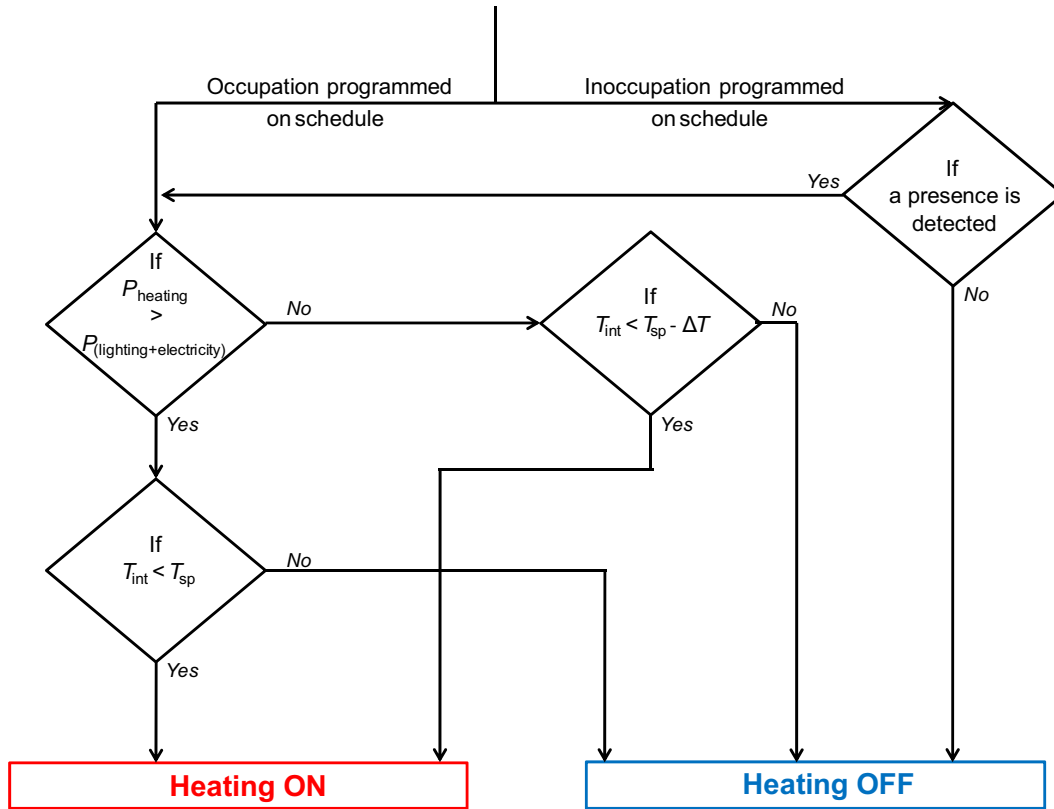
Occupation programmed on schedule

Inoccupation programmed on schedule

If a presence is detected

Yes

No

If $P_{\text{heating}}$ > $P_{\text{(lighting+electricity)}}$

No

If $T_{\text{int}} < T_{\text{sp}} - \Delta T$

No

Yes

Yes

If $T_{\text{int}} < T_{\text{sp}}$

No

Yes

Heating ON

Heating OFF